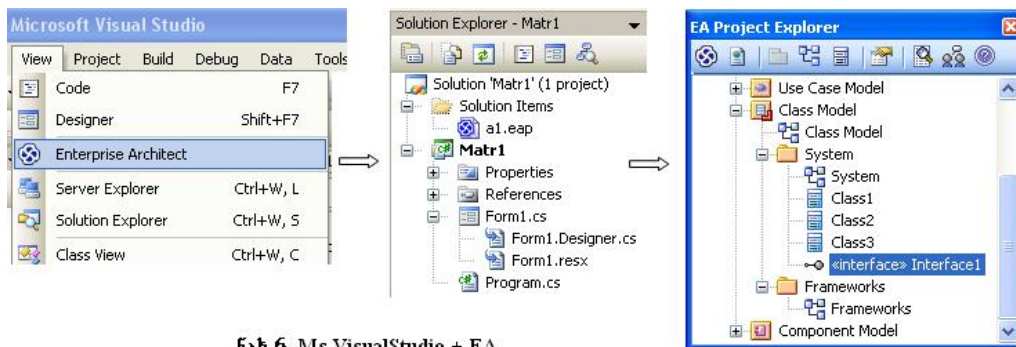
Microsoft Visual Studio

View Project Build Debug Data Tools

Code F7

Designer Shift+F7

Enterprise Architect

Server Explorer Ctrl+W, L

Solution Explorer Ctrl+W, S

Class View Ctrl+W, C

Solution Explorer - Matr1

Solution 'Matr1' (1 project)

Solution Items

a1.eap

Matr1

Properties

References

Form1.cs

Form1.Designer.cs

Form1.resx

Program.cs

EA Project Explorer

Use Case Model

Class Model

Class Model

System

System

Class1

Class2

Class3

«interface» Interface1

Frameworks

Frameworks

Component Model

Նկ 6. Ms VisualStudio + EA